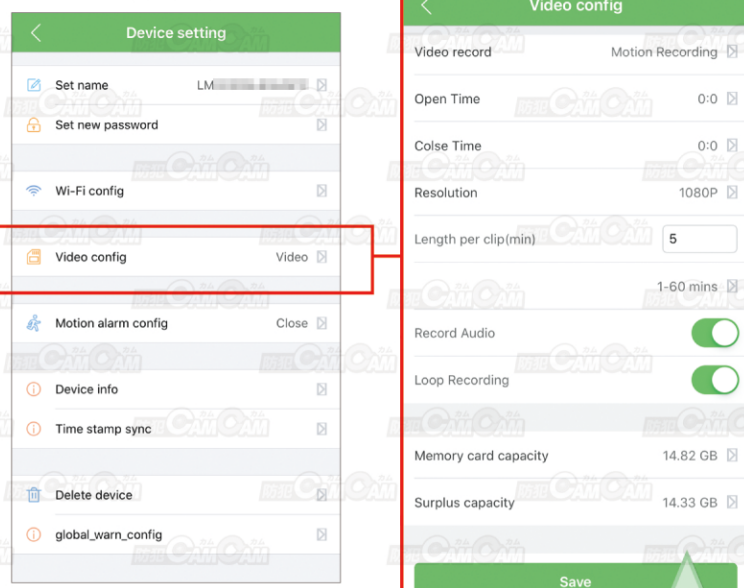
Device setting

Set name LM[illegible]

Set new password

Wi-Fi config

Video config Video

Motion alarm config Close

Device info

Time stamp sync

Delete device

global_warn_config

Video config

Video record Motion Recording

Open Time 0:0

Colse Time 0:0

Resolution 1080P

Length per clip(min) 5

1-60 mins

Record Audio

Loop Recording

Memory card capacity 14.82 GB

Surplus capacity 14.33 GB

Save